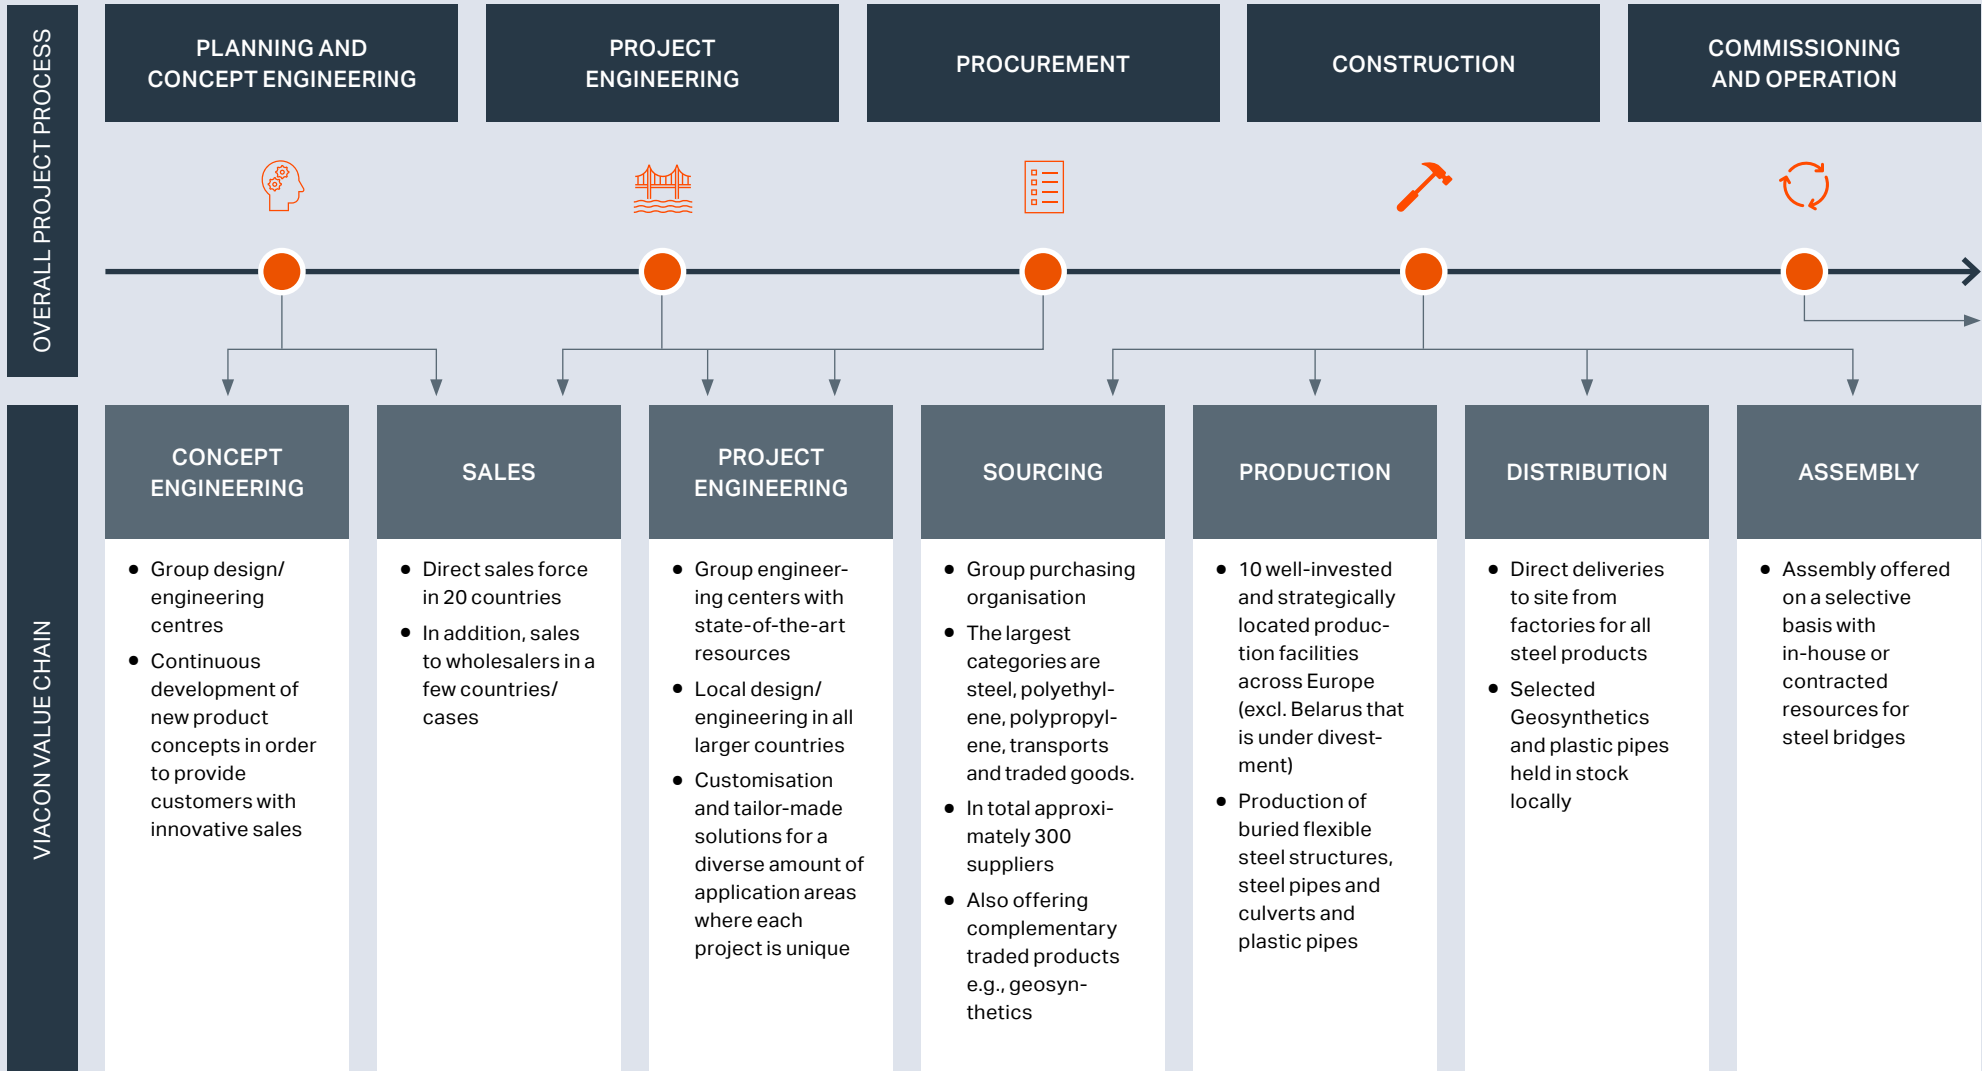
OVERALL PROJECT PROCESS

PLANNING AND CONCEPT ENGINEERING

PROJECT ENGINEERING

PROCUREMENT

CONSTRUCTION

COMMISSIONING AND OPERATION

VIACON VALUE CHAIN

CONCEPT ENGINEERING

- Group design/ engineering centres
- Continuous development of new product concepts in order to provide customers with innovative sales

SALES

- Direct sales force in 20 countries
- In addition, sales to wholesalers in a few countries/ cases

PROJECT ENGINEERING

- Group engineering centers with state-of-the-art resources
- Local design/ engineering in all larger countries
- Customisation and tailor-made solutions for a diverse amount of application areas where each project is unique

SOURCING

- Group purchasing organisation
- The largest categories are steel, polyethylene, polypropylene, transports and traded goods.
- In total approximately 300 suppliers
- Also offering complementary traded products e.g., geosynthetics

PRODUCTION

- 10 well-invested and strategically located production facilities across Europe (excl. Belarus that is under divestment)
- Production of buried flexible steel structures, steel pipes and culverts and plastic pipes

DISTRIBUTION

- Direct deliveries to site from factories for all steel products
- Selected Geosynthetics and plastic pipes held in stock locally

ASSEMBLY

- Assembly offered on a selective basis with in-house or contracted resources for steel bridges